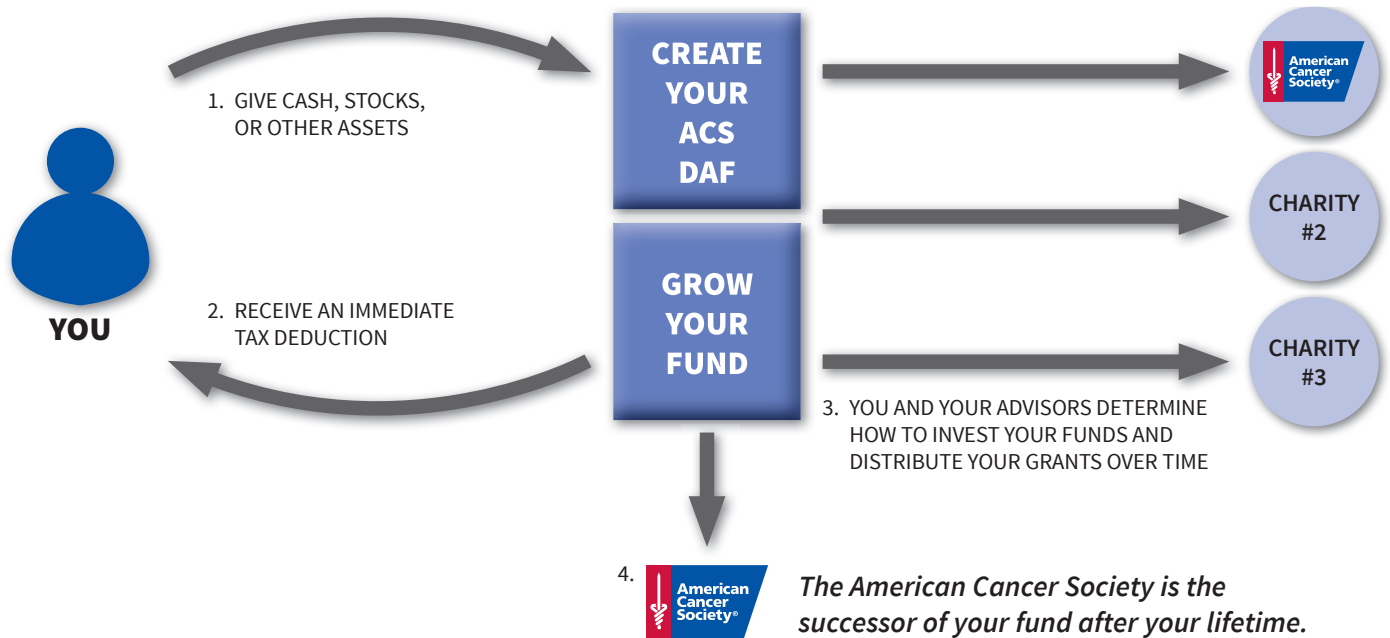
YOU

1. GIVE CASH, STOCKS, OR OTHER ASSETS

2. RECEIVE AN IMMEDIATE TAX DEDUCTION

CREATE YOUR ACS DAF

GROW YOUR FUND

American Cancer Society®

CHARITY #2

CHARITY #3

3. YOU AND YOUR ADVISORS DETERMINE HOW TO INVEST YOUR FUNDS AND DISTRIBUTE YOUR GRANTS OVER TIME

4. American Cancer Society®

*The American Cancer Society is the successor of your fund after your lifetime.*